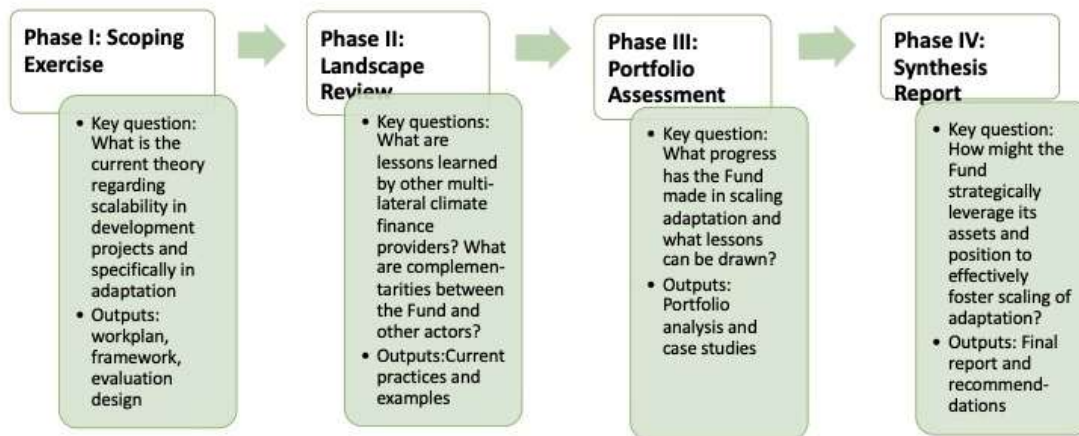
Phase I: Scoping Exercise

- Key question: What is the current theory regarding scalability in development projects and specifically in adaptation
- Outputs: workplan, framework, evaluation design

Phase II: Landscape Review

- Key questions: What are lessons learned by other multilateral climate finance providers? What are complementarities between the Fund and other actors?
- Outputs:Current practices and examples

Phase III: Portfolio Assessment

- Key question: What progress has the Fund made in scaling adaptation and what lessons can be drawn?
- Outputs: Portfolio analysis and case studies

Phase IV: Synthesis Report

- Key question: How might the Fund strategically leverage its assets and position to effectively foster scaling of adaptation?
- Outputs: Final report and recommendations